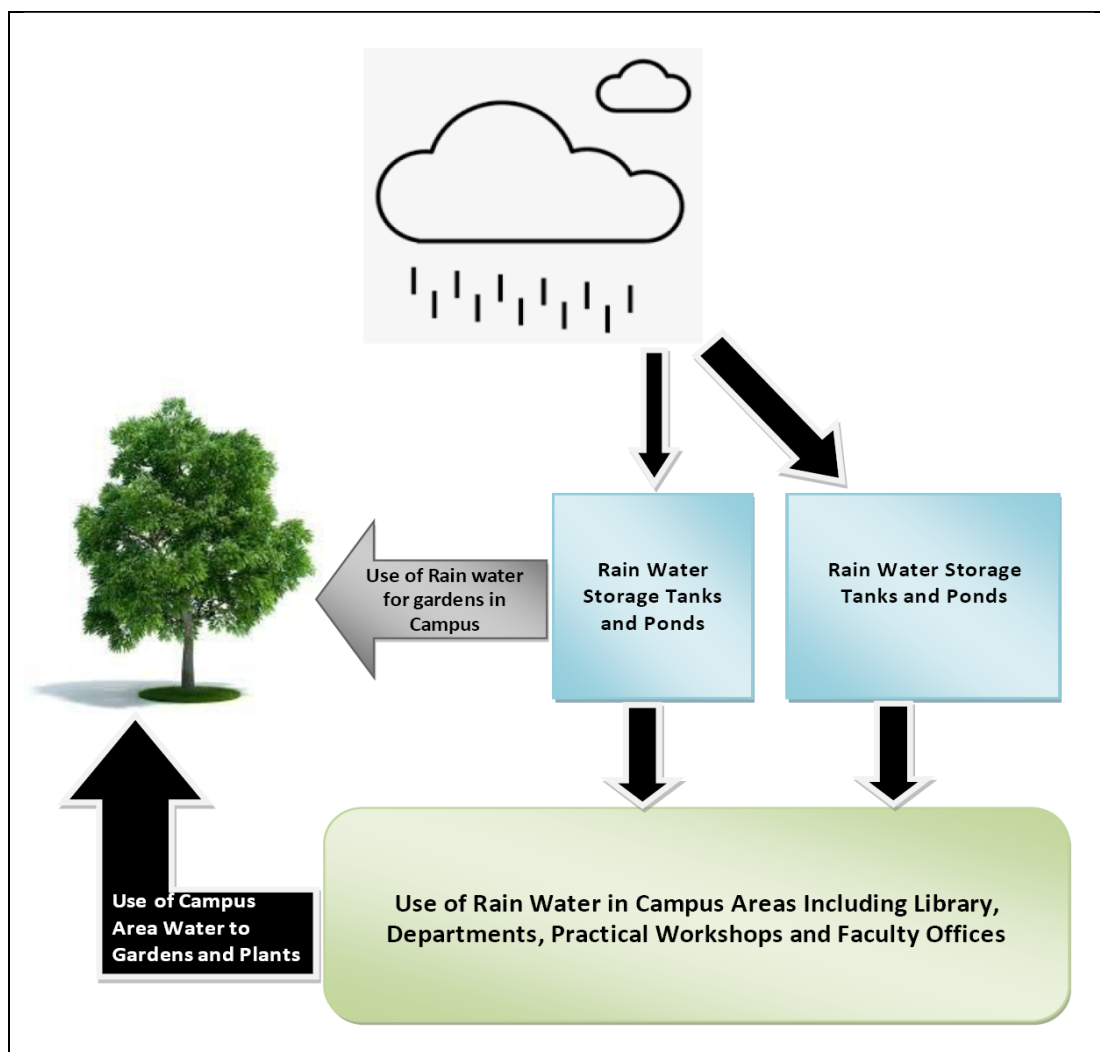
Use of Rain water for gardens in Campus

Rain Water Storage Tanks and Ponds

Rain Water Storage Tanks and Ponds

Use of Campus Area Water to Gardens and Plants

Use of Rain Water in Campus Areas Including Library, Departments, Practical Workshops and Faculty Offices